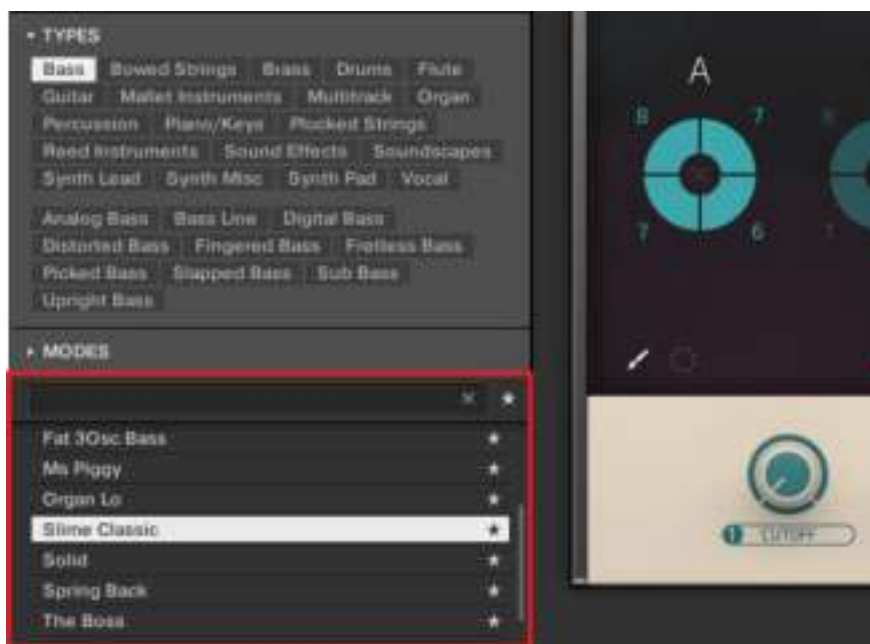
▾ TYPES

Bass Bowed Strings Brass Drums Flute Guitar Mallet Instruments Multitrack Organ Percussion Piano/Keys Plucked Strings Reed Instruments Sound Effects Soundscapes Synth Lead Synth Misc Synth Pad Vocal

Analog Bass Bass Line Digital Bass Distorted Bass Fingered Bass Fretless Bass Picked Bass Slapped Bass Sub Bass Upright Bass

▸ MODES

Fat 3Osc Bass
Ms Piggy
Organ Lo
Slime Classic
Solid
Spring Back
The Boss

A
8 7
7 6

CUTOFF